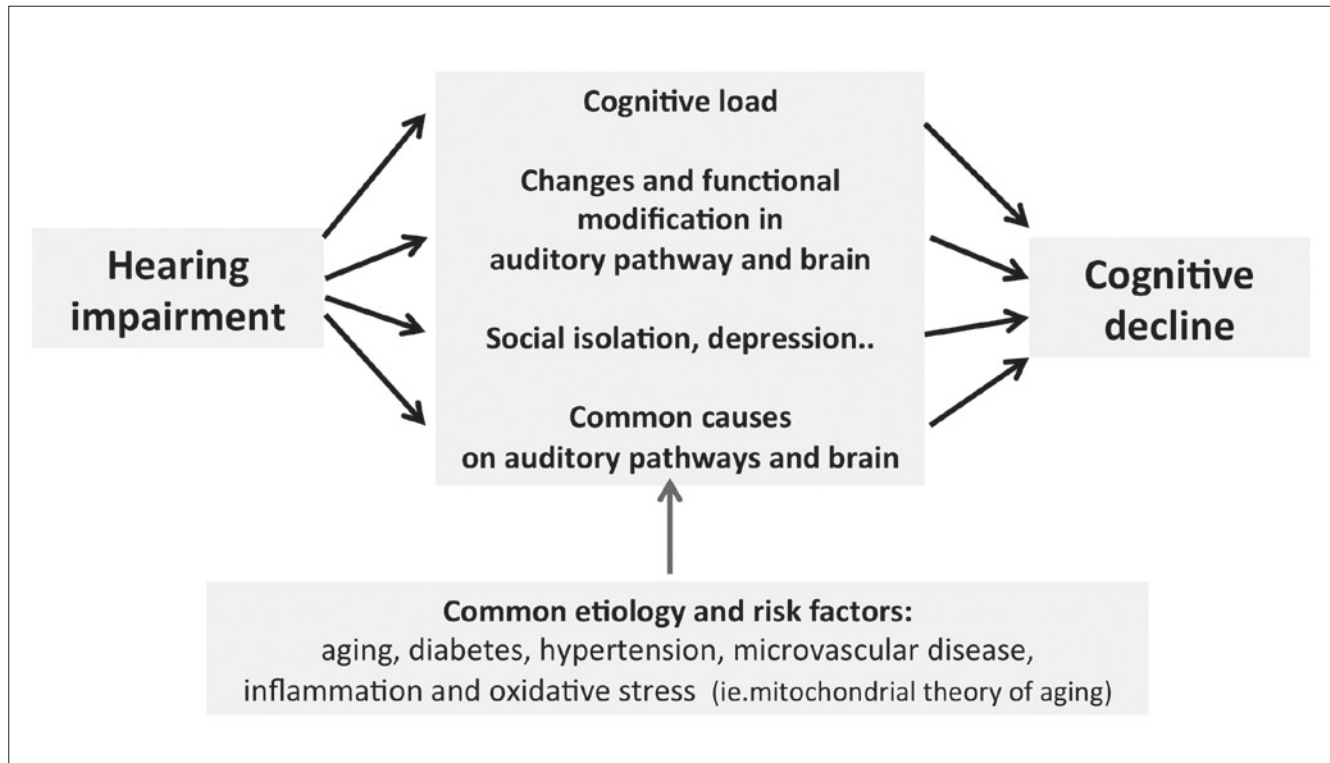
Hearing impairment

Cognitive load

Changes and functional modification in auditory pathway and brain

Social isolation, depression..

Common causes on auditory pathways and brain

Cognitive decline

Common etiology and risk factors:
aging, diabetes, hypertension, microvascular disease, inflammation and oxidative stress (ie.mitochondrial theory of aging)